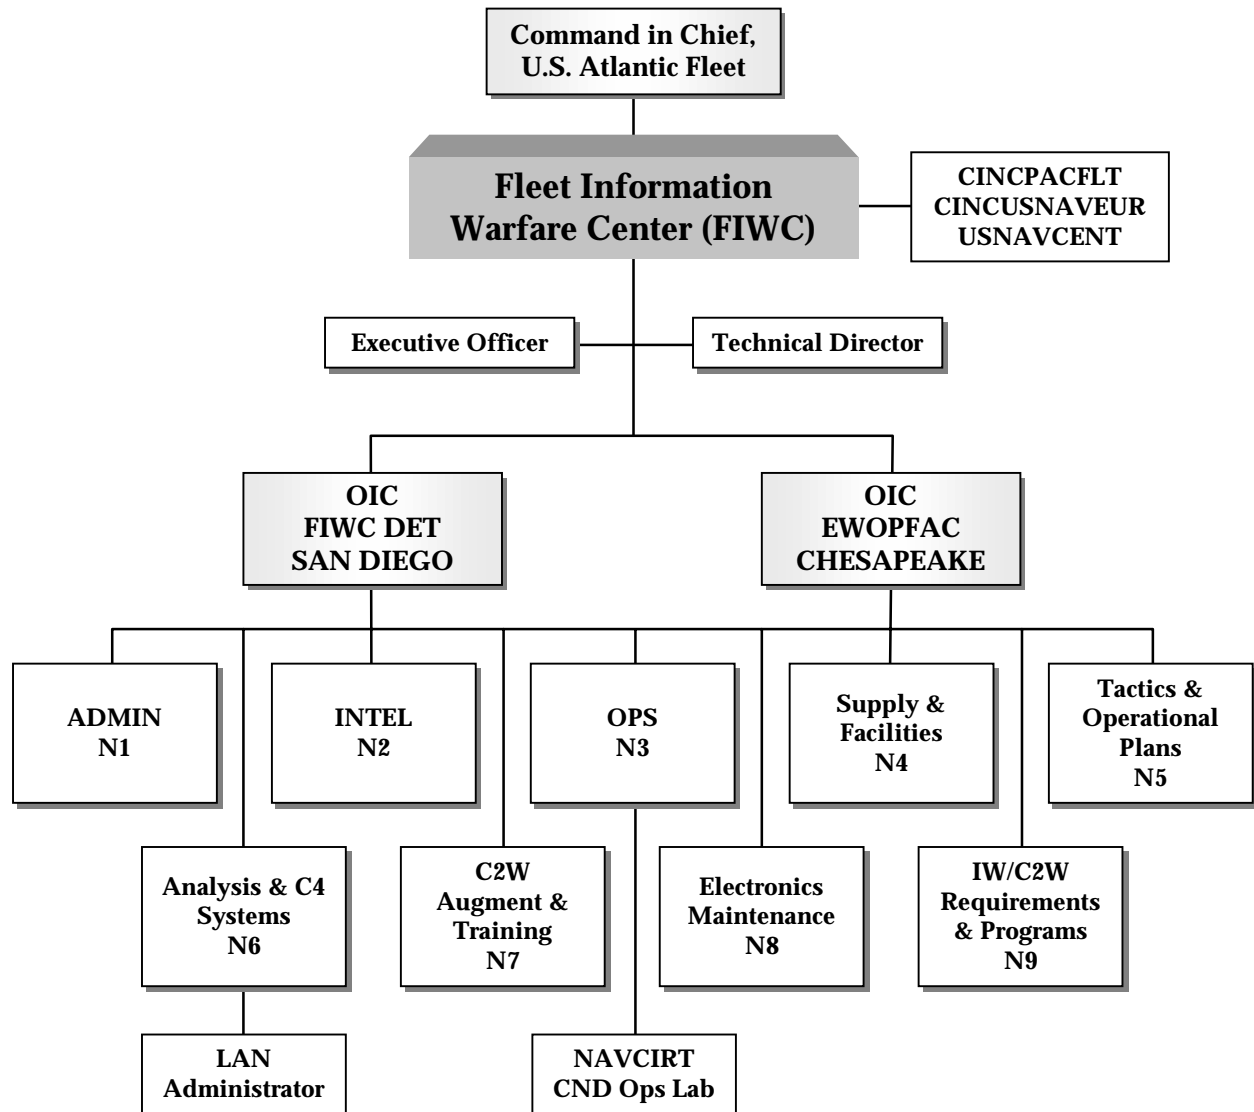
Command in Chief, U.S. Atlantic Fleet

Fleet Information Warfare Center (FIWC)

CINCPACFLT
CINCUSNAVEUR
USNAVCENT

Executive Officer

Technical Director

OIC
FIWC DET
SAN DIEGO

OIC
EWOPFAC
CHESAPEAKE

ADMIN
N1

INTEL
N2

OPS
N3

Supply & Facilities
N4

Tactics & Operational Plans
N5

Analysis & C4 Systems
N6

C2W Augment & Training
N7

Electronics Maintenance
N8

IW/C2W Requirements & Programs
N9

LAN Administrator

NAVCIRT
CND Ops Lab